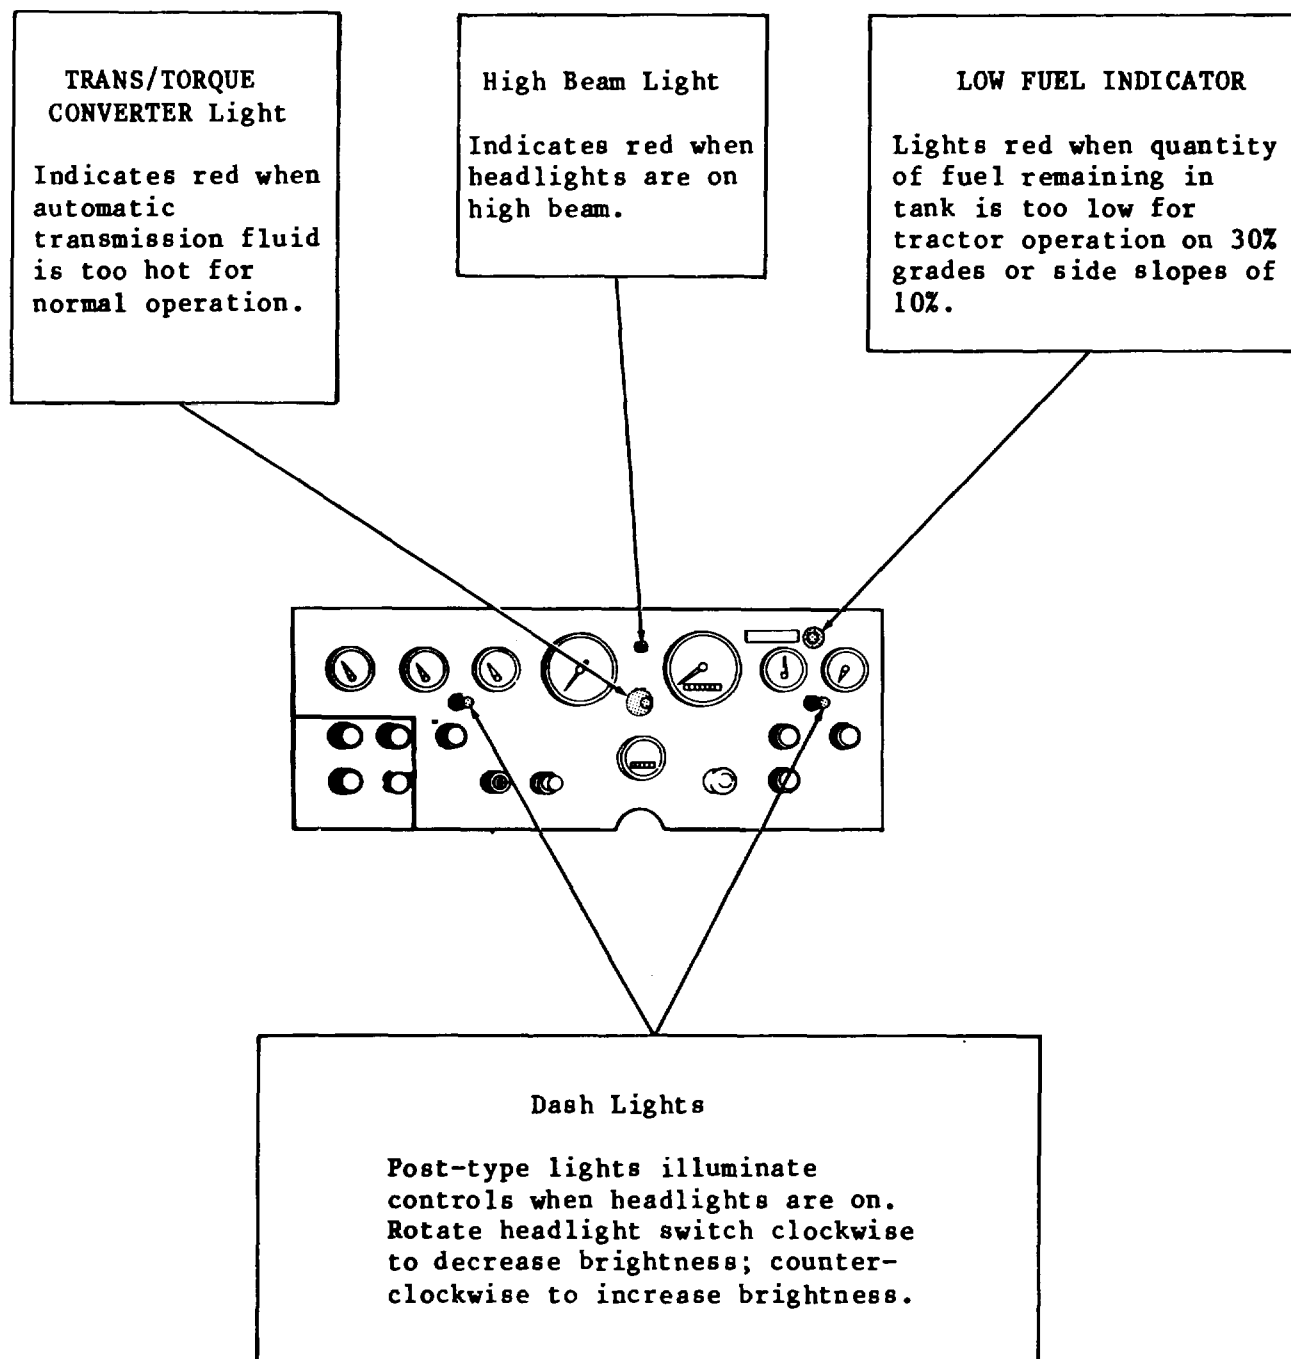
TRANS/TORQUE CONVERTER Light

Indicates red when automatic transmission fluid is too hot for normal operation.

High Beam Light

Indicates red when headlights are on high beam.

LOW FUEL INDICATOR

Lights red when quantity of fuel remaining in tank is too low for tractor operation on 30% grades or side slopes of 10%.

Dash Lights

Post-type lights illuminate controls when headlights are on. Rotate headlight switch clockwise to decrease brightness; counterclockwise to increase brightness.